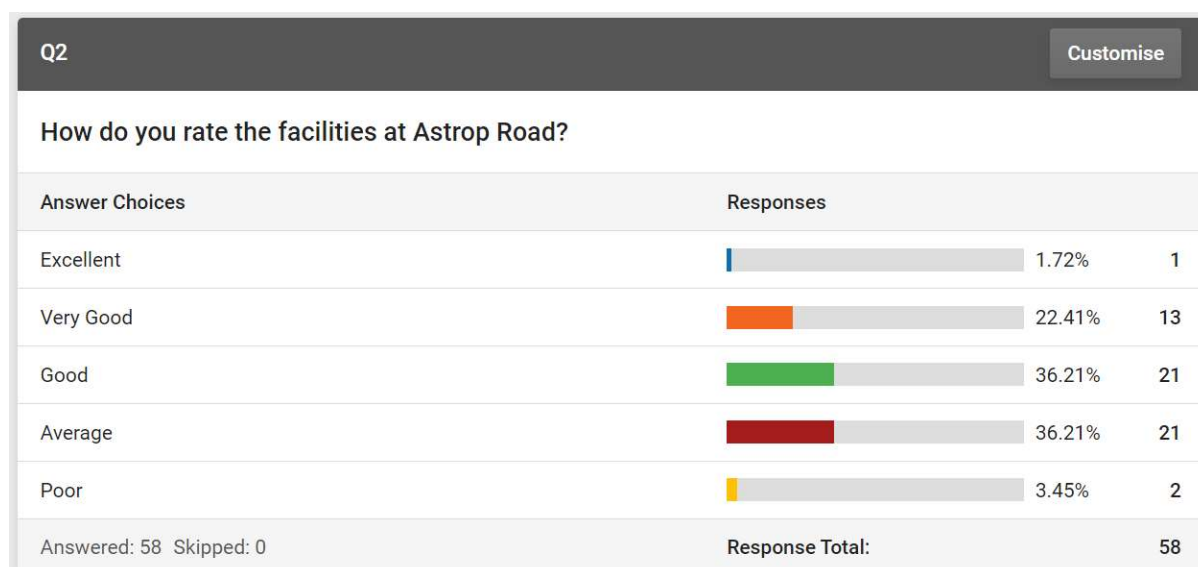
Q2

Customise

How do you rate the facilities at Astrop Road?

| Answer Choices | Responses | |
|---|---|---|
| Excellent | 1.72% | 1 |
| Very Good | 22.41% | 13 |
| Good | 36.21% | 21 |
| Average | 36.21% | 21 |
| Poor | 3.45% | 2 |
| Answered: 58 Skipped: 0 | Response Total: | 58 |